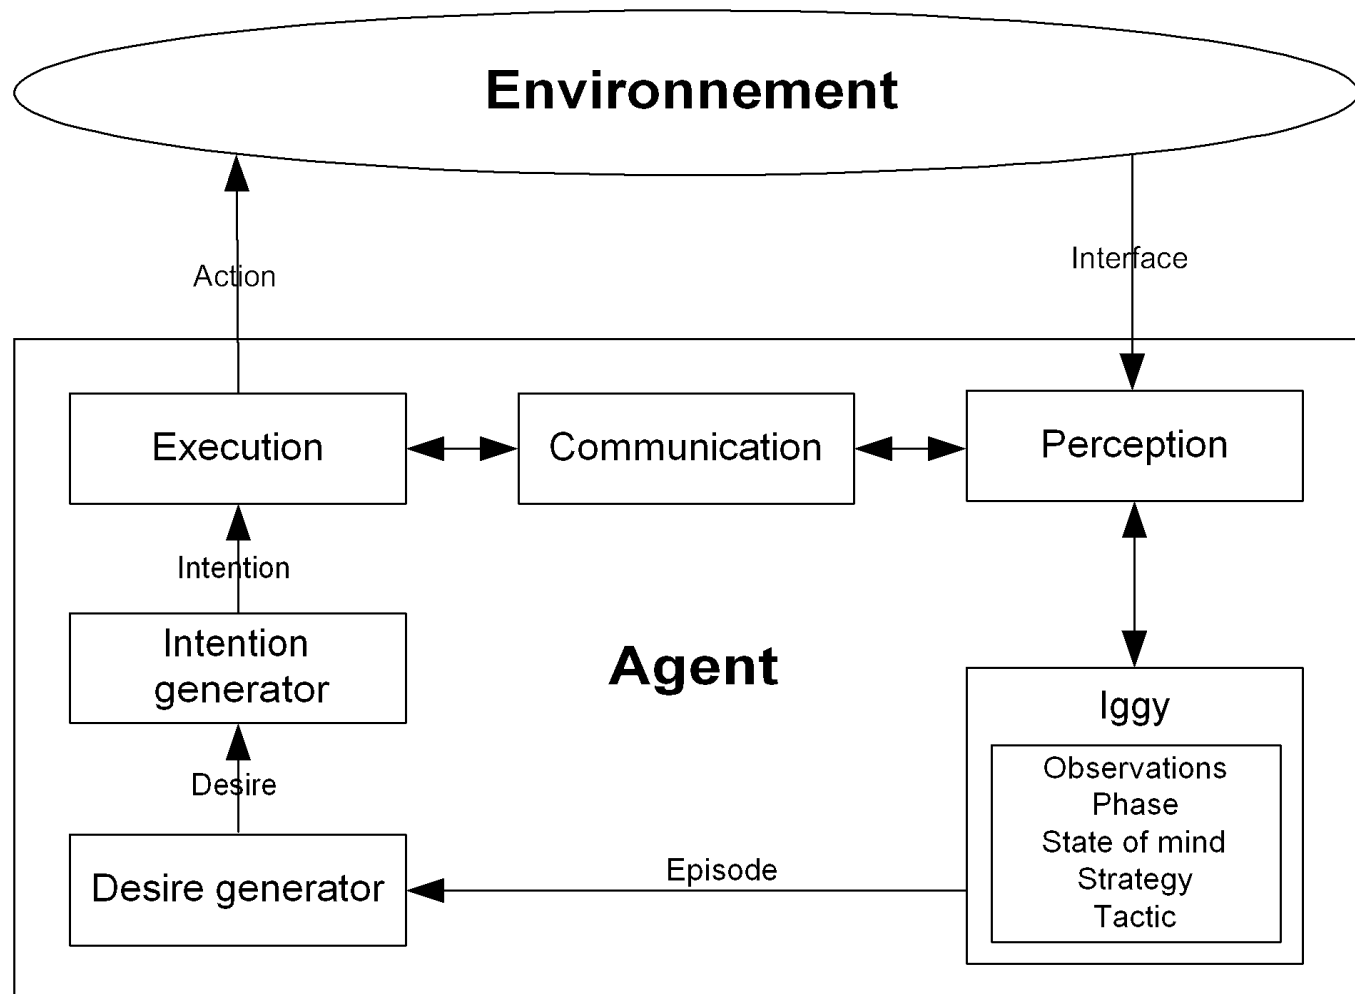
Environnement

Action

Interface

Execution

Communication

Perception

Intention

Intention generator

Agent

Desire

Iggy

Observations
Phase
State of mind
Strategy
Tactic

Desire generator

Episode